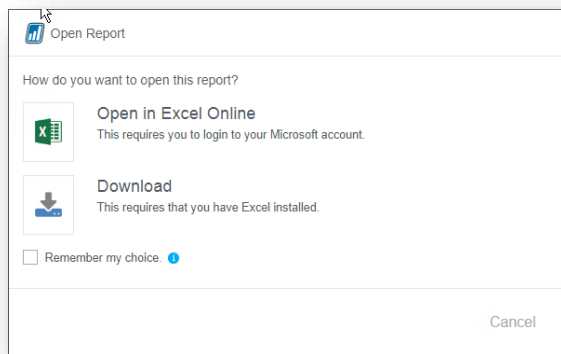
Open Report

How do you want to open this report?

Open in Excel Online
This requires you to login to your Microsoft account.

Download
This requires that you have Excel installed.

Remember my choice.

Cancel